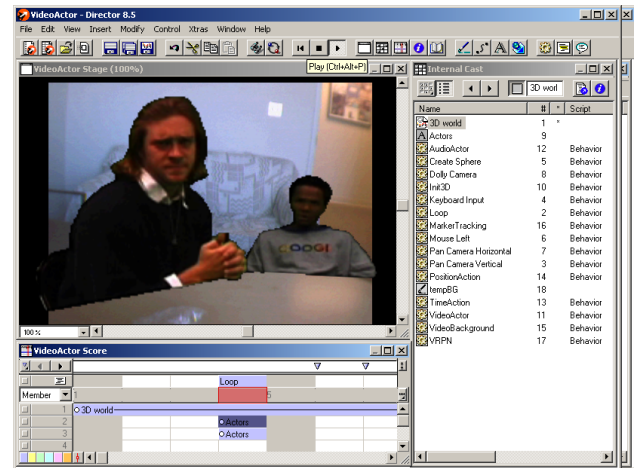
VideoActor - Director 8.5

File Edit View Insert Modify Control Xtras Window Help

Play (Ctrl+Alt+P)

VideoActor Stage (100%)

100 %

Internal Cast

3D worl

| Name | # | * | Script |
|---|---|---|---|
| 3D world | 1 | * | |
| Actors | 9 | | |
| AudioActor | 12 | | Behavior |
| Create Sphere | 5 | | Behavior |
| Dolly Camera | 8 | | Behavior |
| Init3D | 10 | | Behavior |
| Keyboard Input | 4 | | Behavior |
| Loop | 2 | | Behavior |
| MarkerTracking | 16 | | Behavior |
| Mouse Left | 6 | | Behavior |
| Pan Camera Horizontal | 7 | | Behavior |
| Pan Camera Vertical | 3 | | Behavior |
| PositionAction | 14 | | Behavior |
| tempBG | 18 | | |
| TimeAction | 13 | | Behavior |
| VideoActor | 11 | | Behavior |
| VideoBackground | 15 | | Behavior |
| VRPN | 17 | | Behavior |

VideoActor Score

Loop

Member

1

5

1 3D world

2 Actors

3 Actors

4